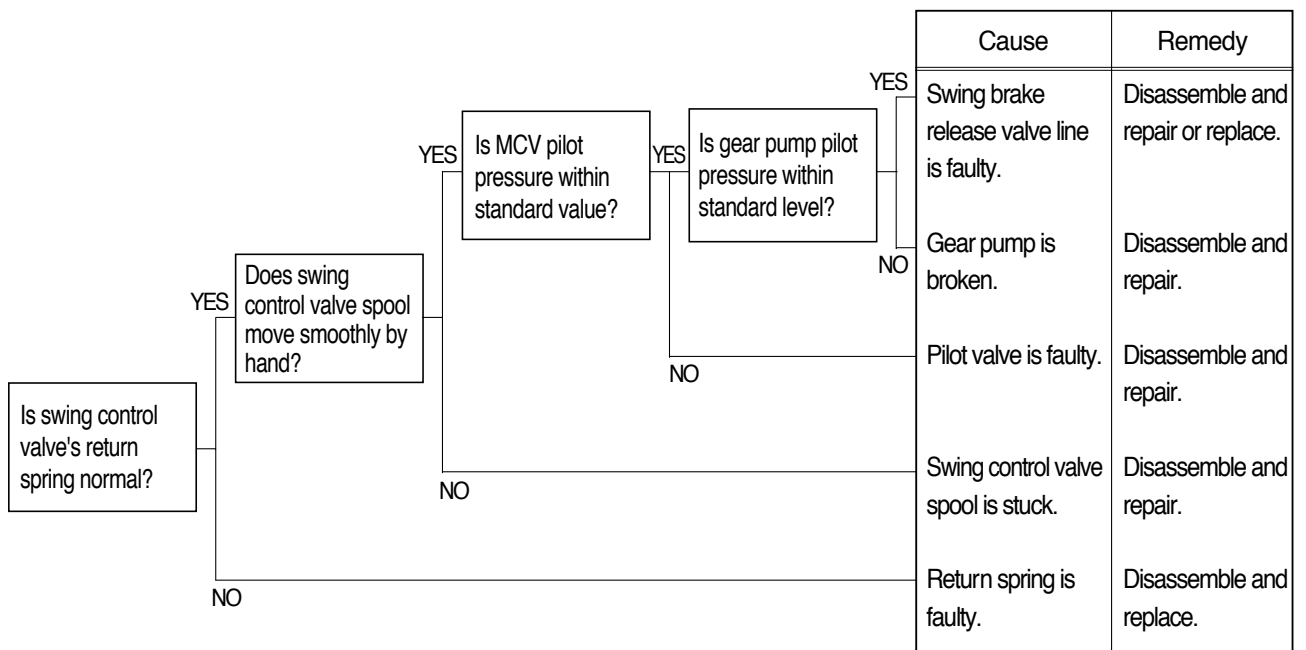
Is swing control valve's return spring normal?

YES

Does swing control valve spool move smoothly by hand?

YES

Is MCV pilot pressure within standard value?

YES

Is gear pump pilot pressure within standard level?

YES

NO

NO

NO

NO

| Cause | Remedy |
|---|---|
| Swing brake release valve line is faulty. | Disassemble and repair or replace. |
| Gear pump is broken. | Disassemble and repair. |
| Pilot valve is faulty. | Disassemble and repair. |
| Swing control valve spool is stuck. | Disassemble and repair. |
| Return spring is faulty. | Disassemble and replace. |